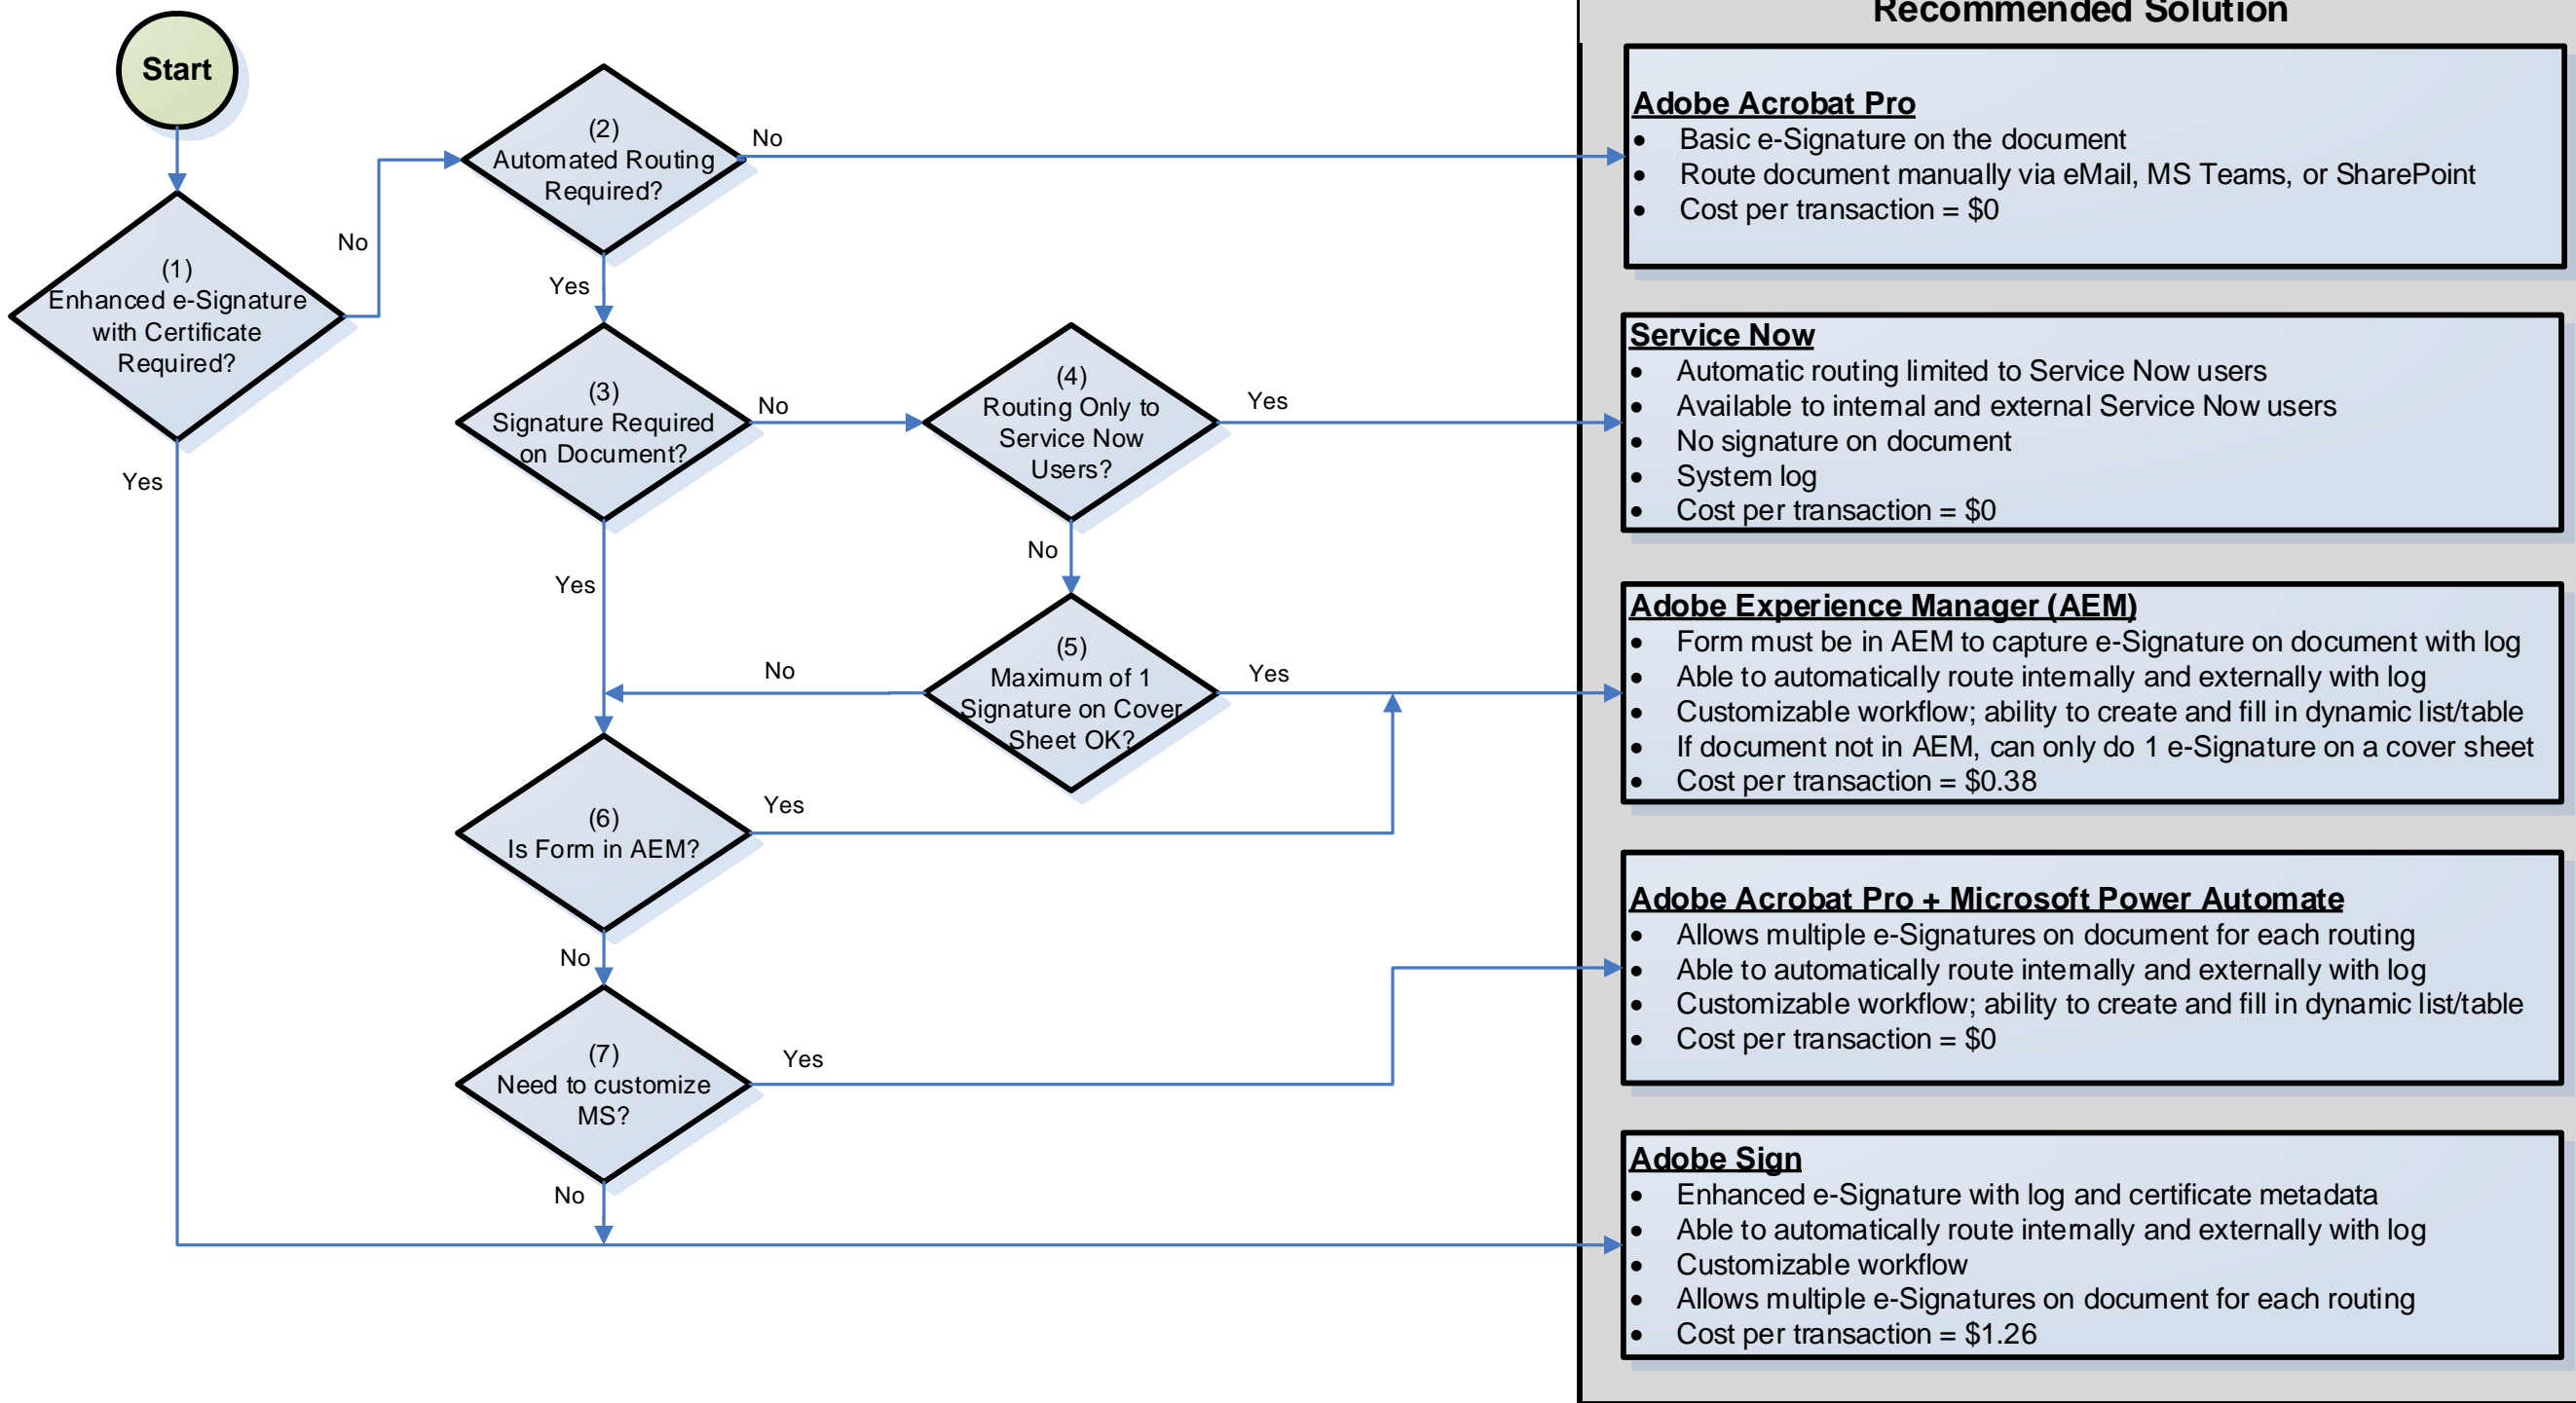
Start

(1) Enhanced e-Signature with Certificate Required?

No

Yes

(2) Automated Routing Required?

No

Yes

(3) Signature Required on Document?

No

Yes

(4) Routing Only to Service Now Users?

Yes

No

(5) Maximum of 1 Signature on Cover Sheet OK?

No

Yes

(6) Is Form in AEM?

Yes

No

(7) Need to customize MS?

Yes

No

Recommended Solution

**Adobe Acrobat Pro**
- Basic e-Signature on the document
- Route document manually via eMail, MS Teams, or SharePoint
- Cost per transaction = $0

**Service Now**
- Automatic routing limited to Service Now users
- Available to intemal and external Service Now users
- No signature on document
- System log
- Cost per transaction = $0

**Adobe Experience Manager (AEM)**
- Form must be in AEM to capture e-Signature on document with log
- Able to automatically route intemally and externally with log
- Customizable workflow; ability to create and fill in dynamic list/table
- If document not in AEM, can only do 1 e-Signature on a cover sheet
- Cost per transaction = $0.38

**Adobe Acrobat Pro + Microsoft Power Automate**
- Allows multiple e-Signatures on document for each routing
- Able to automatically route intemally and externally with log
- Customizable workflow; ability to create and fill in dynamic list/table
- Cost per transaction = $0

**Adobe Sign**
- Enhanced e-Signature with log and certificate metadata
- Able to automatically route intemally and externally with log
- Customizable workflow
- Allows multiple e-Signatures on document for each routing
- Cost per transaction = $1.26